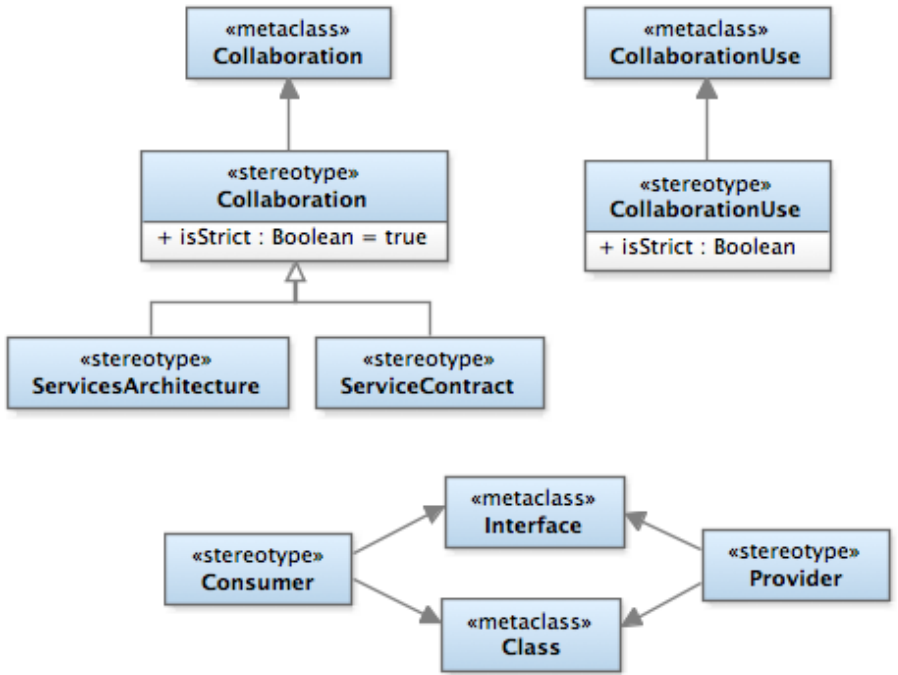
«metaclass»
Collaboration

«metaclass»
CollaborationUse

«stereotype»
Collaboration
+ isStrict : Boolean = true

«stereotype»
CollaborationUse
+ isStrict : Boolean

«stereotype»
ServicesArchitecture

«stereotype»
ServiceContract

«metaclass»
Interface

«stereotype»
Consumer

«stereotype»
Provider

«metaclass»
Class